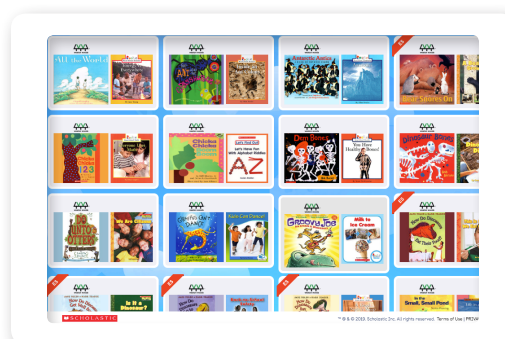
All the World

Antarctic Antics

Bear Snores On

Chicka Chicka 1 2 3

Chicka Chicka Boom Boom

AZ

Dem Bones

You Have Healthy Bones!

Dinosaur Bones

Do Unto Otters

We Are Alike

Giraffes Can't Dance

Greedy Joe

Milk to Ice Cream

Is It a Dinosaur?

SCHOLASTIC

™ & © 2013 Scholastic Inc. All rights reserved. Terms of Use | PRIVA